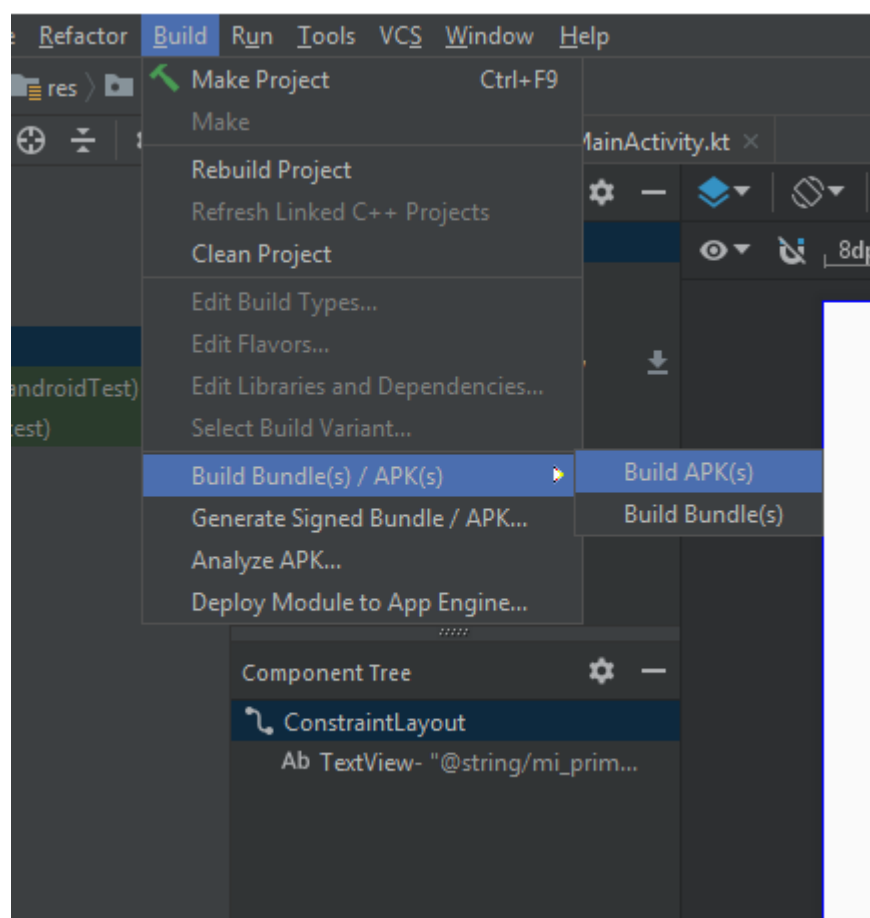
e Refactor Build Run Tools VCS Window Help

res

MainActivity.kt ×

8dp

androidTest)
test)

Make Project Ctrl+F9
Make
Rebuild Project
Refresh Linked C++ Projects
Clean Project
Edit Build Types...
Edit Flavors...
Edit Libraries and Dependencies...
Select Build Variant...
Build Bundle(s) / APK(s)
Generate Signed Bundle / APK...
Analyze APK...
Deploy Module to App Engine...

Build APK(s)
Build Bundle(s)

Component Tree
ConstraintLayout
Ab TextView- "@string/mi_prim...